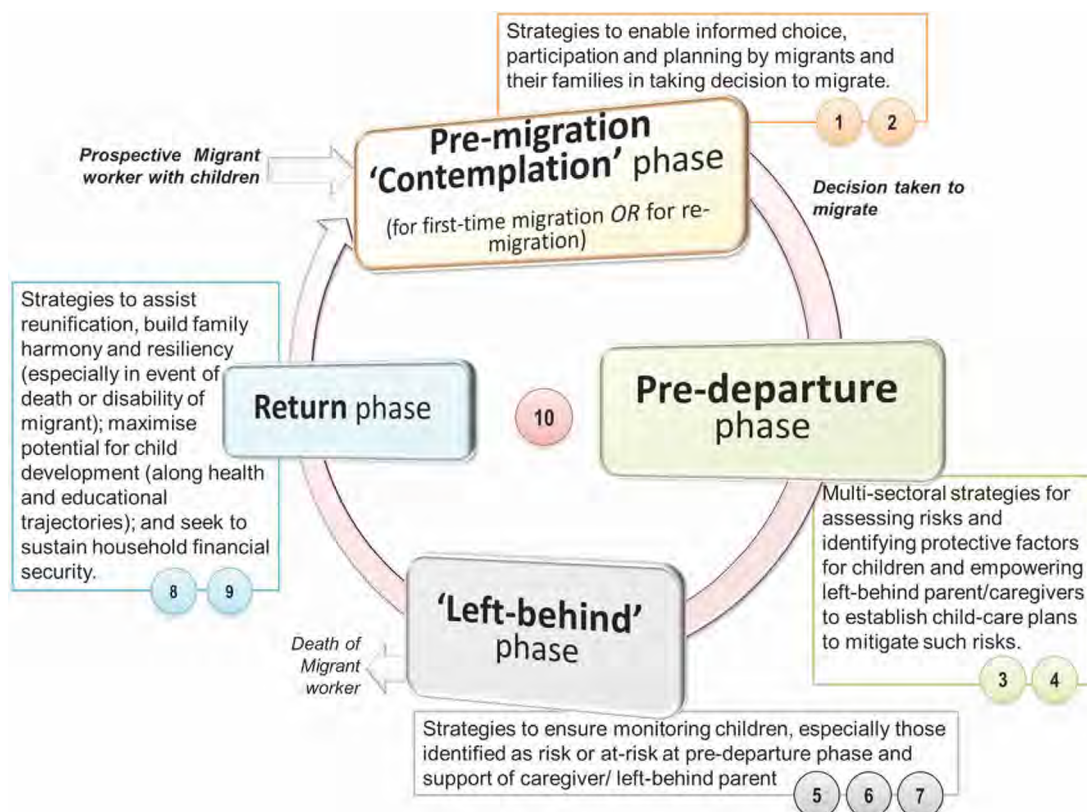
Strategies to enable informed choice, participation and planning by migrants and their families in taking decision to migrate.

1 2

Prospective Migrant worker with children

Pre-migration 'Contemplation' phase

(for first-time migration OR for re-migration)

Decision taken to migrate

Strategies to assist reunification, build family harmony and resiliency (especially in event of death or disability of migrant); maximise potential for child development (along health and educational trajectories); and seek to sustain household financial security.

8 9

Return phase

10

Pre-departure phase

Multi-sectoral strategies for assessing risks and identifying protective factors for children and empowering left-behind parent/caregivers to establish child-care plans to mitigate such risks.

3 4

Death of Migrant worker

'Left-behind' phase

Strategies to ensure monitoring children, especially those identified as risk or at-risk at pre-departure phase and support of caregiver/ left-behind parent

5 6 7